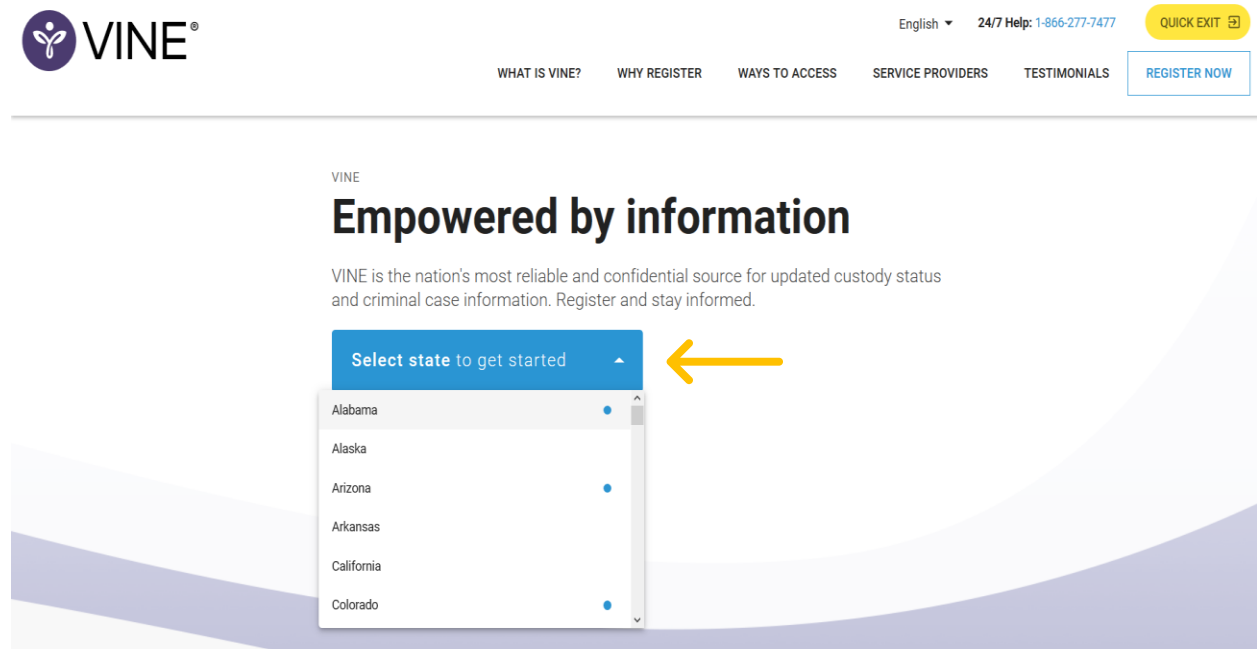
VINE®

English 24/7 Help: 1-866-277-7477 QUICK EXIT

WHAT IS VINE? WHY REGISTER WAYS TO ACCESS SERVICE PROVIDERS TESTIMONIALS REGISTER NOW

VINE

Empowered by information

VINE is the nation's most reliable and confidential source for updated custody status and criminal case information. Register and stay informed.

Select state to get started

Alabama
Alaska
Arizona
Arkansas
California
Colorado